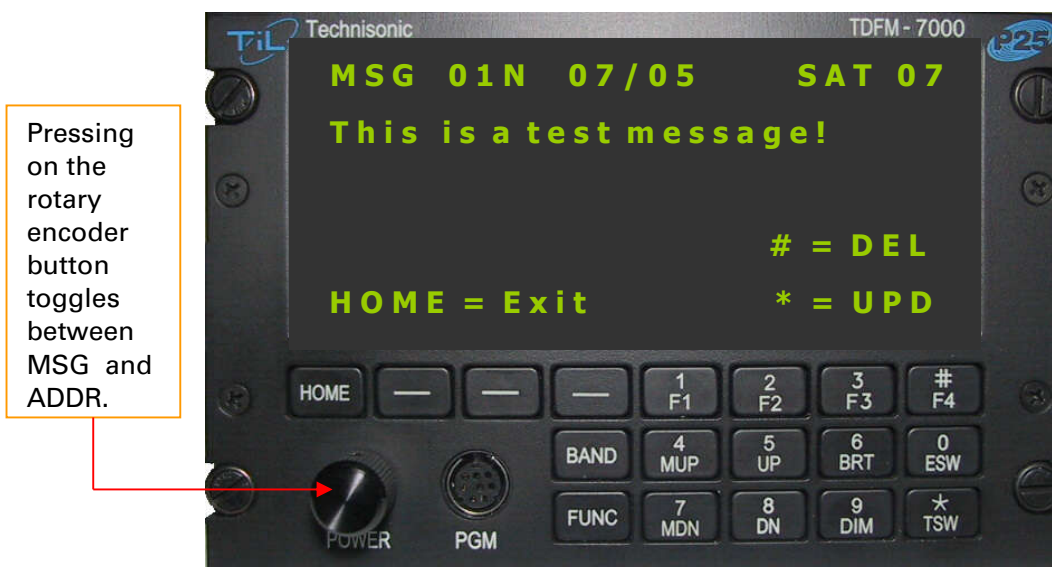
Pressing on the rotary encoder button toggles between MSG and ADDR.

TiL Technisonic TDFM - 7000 P25

MSG 01N 07/05 SAT 07

This is a test message!

# = DEL

HOME = Exit * = UPD

HOME — — — 1 F1 2 F2 3 F3 # F4

BAND 4 MUP 5 UP 6 BRT 0 ESW

FUNC 7 MDN 8 DN 9 DIM * TSW

POWER PGM